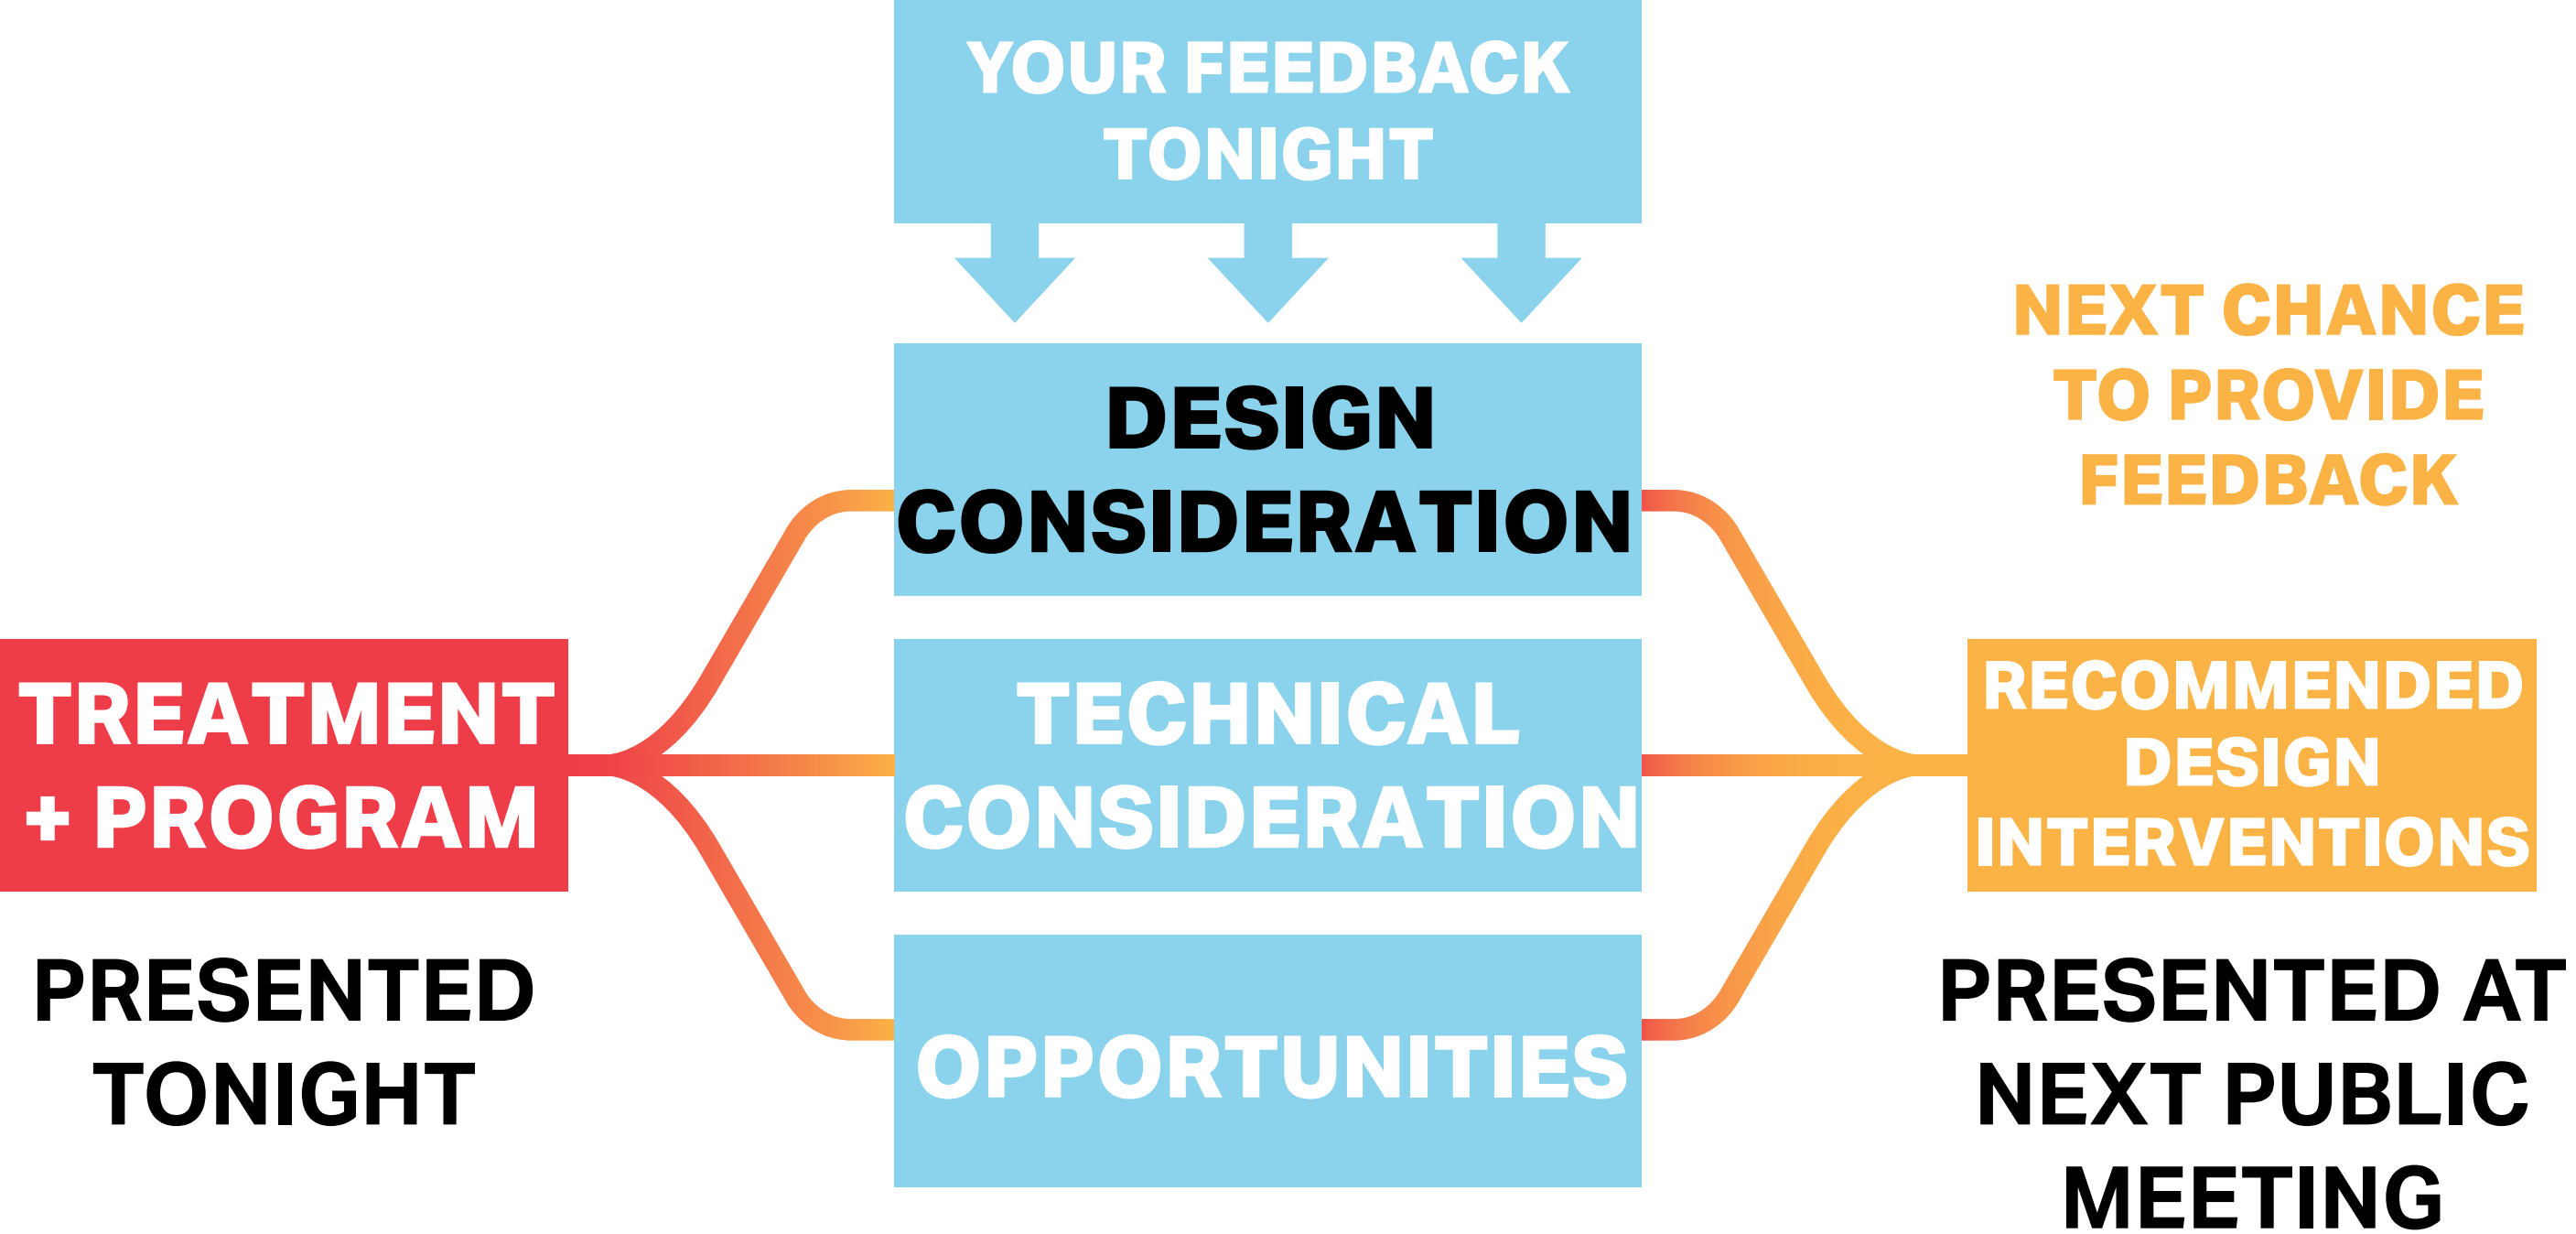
YOUR FEEDBACK TONIGHT

NEXT CHANCE TO PROVIDE FEEDBACK

DESIGN CONSIDERATION

TREATMENT + PROGRAM

TECHNICAL CONSIDERATION

RECOMMENDED DESIGN INTERVENTIONS

OPPORTUNITIES

PRESENTED TONIGHT

PRESENTED AT NEXT PUBLIC MEETING